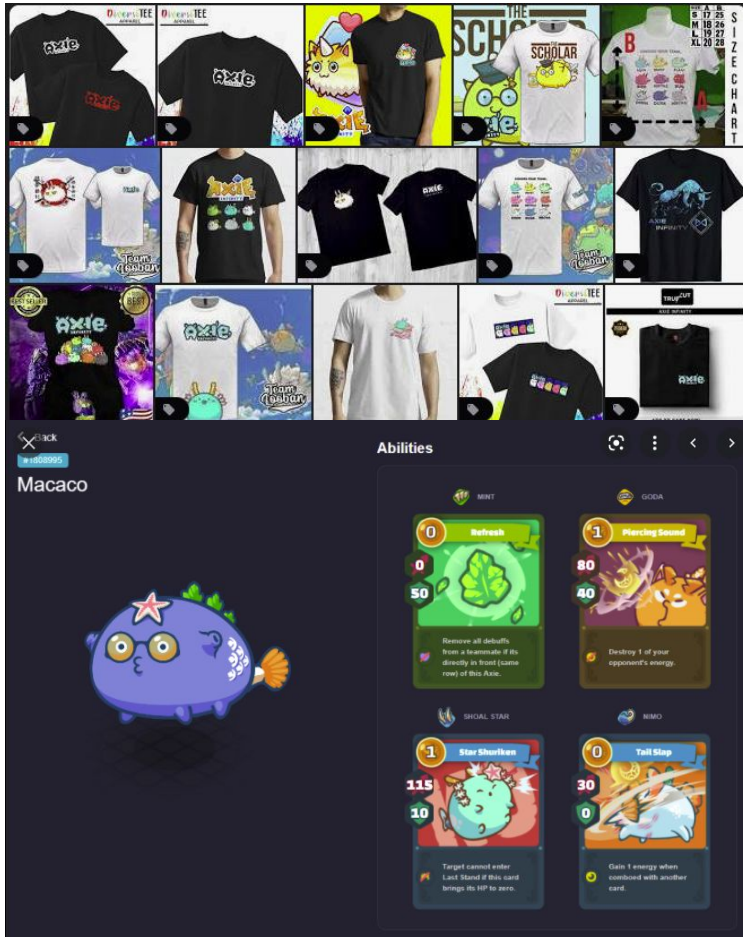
Axie
Axie
THE SCHOLAR
SCHOLAR
Axie
B
A
A. B.
S 17 25
M 18 26
L 19 27
XL 20 28
SIZE CHART
Axie INFINITY
Axie
Team Looban
AXIE INFINITY
BEST SELLER
BEST
Axie
Axie
Team Looban
TRUECUT
AXIE INFINITY
Axie

< Back
#1808995
Macaco

Abilities

MINT
0
Refresh
0
50
Remove all debuffs from a teammate if its directly in front (same row) of this Axie.

GODA
1
Piercing Sound
80
40
Destroy 1 of your opponent's energy.

SHOAL STAR
1
Star Shuriken
115
10
Target cannot enter Last Stand if this card brings its HP to zero.

NIMO
0
Tail Slap
30
0
Gain 1 energy when comboed with another card.